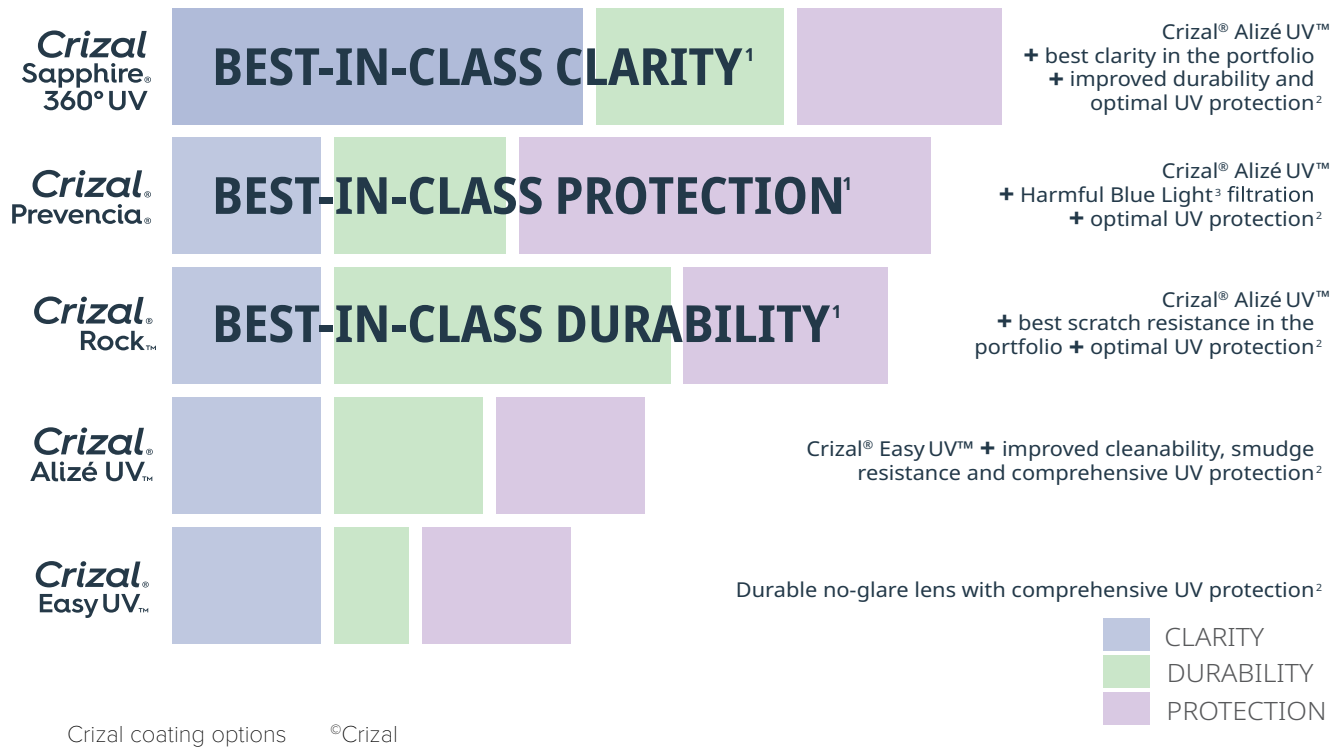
Crizal® Sapphire® 360° UV

BEST-IN-CLASS CLARITY¹

Crizal® Alizé UV™ + best clarity in the portfolio + improved durability and optimal UV protection²

Crizal® Prevencia®

BEST-IN-CLASS PROTECTION¹

Crizal® Alizé UV™ + Harmful Blue Light³ filtration + optimal UV protection²

Crizal® Rock™

BEST-IN-CLASS DURABILITY¹

Crizal® Alizé UV™ + best scratch resistance in the portfolio + optimal UV protection²

Crizal® Alizé UV™

Crizal® Easy UV™ + improved cleanability, smudge resistance and comprehensive UV protection²

Crizal® Easy UV™

Durable no-glare lens with comprehensive UV protection²

CLARITY
DURABILITY
PROTECTION

Crizal coating options ©Crizal